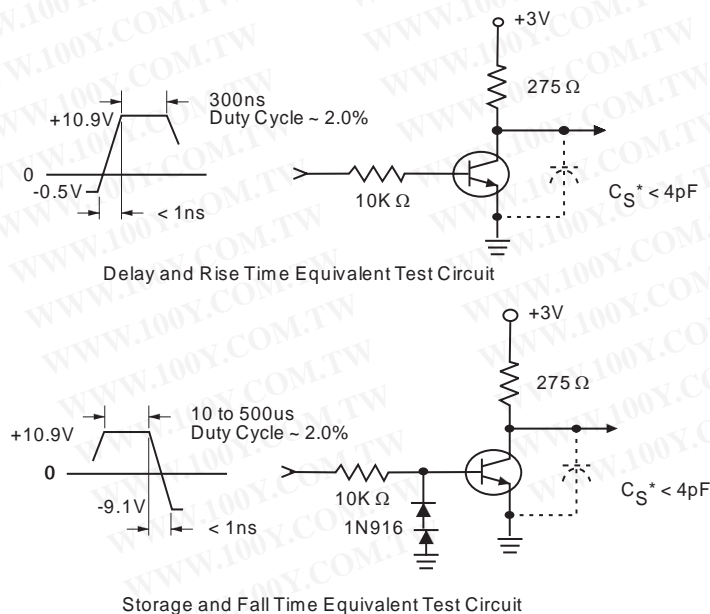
+3V

300ns
Duty Cycle ~ 2.0%

+10.9V

275 Ω

0

-0.5V

10K Ω

$C_S^* < 4pF$

< 1ns

Delay and Rise Time Equivalent Test Circuit

+3V

275 Ω

10 to 500us
Duty Cycle ~ 2.0%

+10.9V

0

-9.1V

10K Ω

$C_S^* < 4pF$

< 1ns

1N916

Storage and Fall Time Equivalent Test Circuit

WWW.100Y.COM.TW